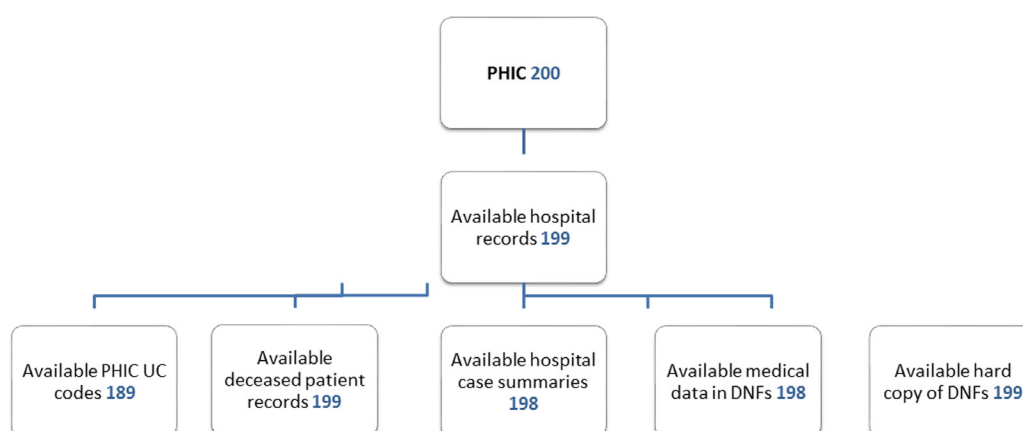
PHIC 200

Available hospital records 199

Available PHIC UC codes 189

Available deceased patient records 199

Available hospital case summaries 198

Available medical data in DNFs 198

Available hard copy of DNFs 199